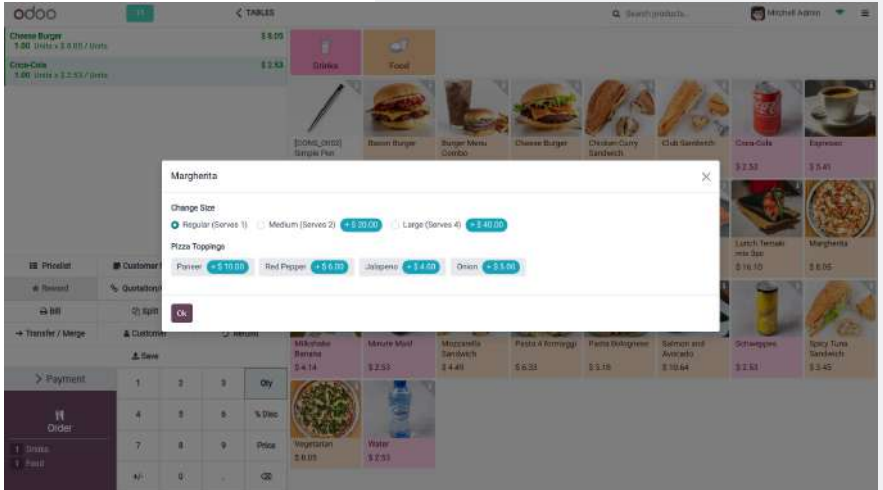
odoo

11

< TABLES

Search products...

Mitchell Admin

Cheese Burger
1.00 Units x $ 6.05 / Units
$ 6.05

Coca-Cola
1.00 Units x $ 2.53 / Units
$ 2.53

Drinks

Food

[DOMS_0930] Simple Pen

Bacon Burger

Burger Menu Combo

Cheese Burger

Chicken Curry Sandwich

Club Sandwich

Coca-Cola
$ 2.53

Espresso
$ 5.41

Lunch Temaki mix 3pc
$ 16.10

Margherita
$ 8.05

Margherita

Change Size

Regular (Serves 1)   Medium (Serves 2) + $ 20.00   Large (Serves 4) + $ 40.00

Pizza Toppings

Paneer + $ 10.00   Red Pepper + $ 6.00   Jalapeno + $ 4.00   Onion + $ 5.00

Ok

Pricelist

Customer

Reward

Quotation/

Bill

Split

Transfer / Merge

Customer

Refund

Save

Milkshake Banana
$ 4.14

Minute Maid
$ 2.53

Mozzarella Sandwich
$ 4.49

Pasta 4 formaggi
$ 6.33

Pasta Bolognese
$ 5.18

Salmon and Avocado
$ 10.64

Schweppes
$ 2.53

Spicy Tuna Sandwich
$ 3.45

> Payment

1 2 3 Qty

4 5 6 % Disc

7 8 9 Price

+/- 0 . ⌫

Order

1 Drinks

1 Food

Vegetarian
$ 8.05

Water
$ 2.53